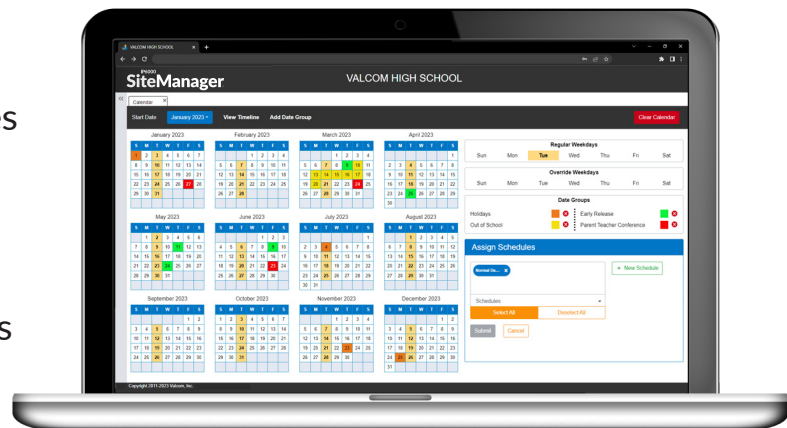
VALCOM HIGH SCHOOL

IP6000
SiteManager

VALCOM HIGH SCHOOL

Calendar

Start Date January 2023 View Timeline Add Date Group Clear Calendar

January 2023
February 2023
March 2023
April 2023
May 2023
June 2023
July 2023
August 2023
September 2023
October 2023
November 2023
December 2023

Regular Weekdays
Sun Mon Tue Wed Thu Fri Sat

Override Weekdays
Sun Mon Tue Wed Thu Fri Sat

Date Groups
Holidays
Out of School
Early Release
Parent Teacher Conference

Assign Schedules
Normal Da...
+ New Schedule
Schedules
Select All Deselect All
Submit Cancel

Copyright 2011-2023 Valcom, Inc.

es

s